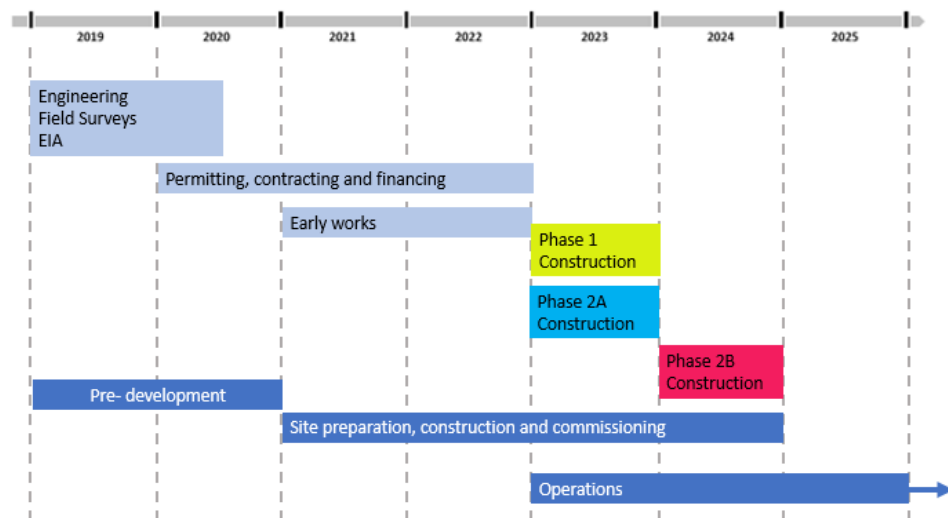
2019 2020 2021 2022 2023 2024 2025

Engineering
Field Surveys
EIA

Permitting, contracting and financing

Early works

Phase 1
Construction

Phase 2A
Construction

Phase 2B
Construction

Pre- development

Site preparation, construction and commissioning

Operations